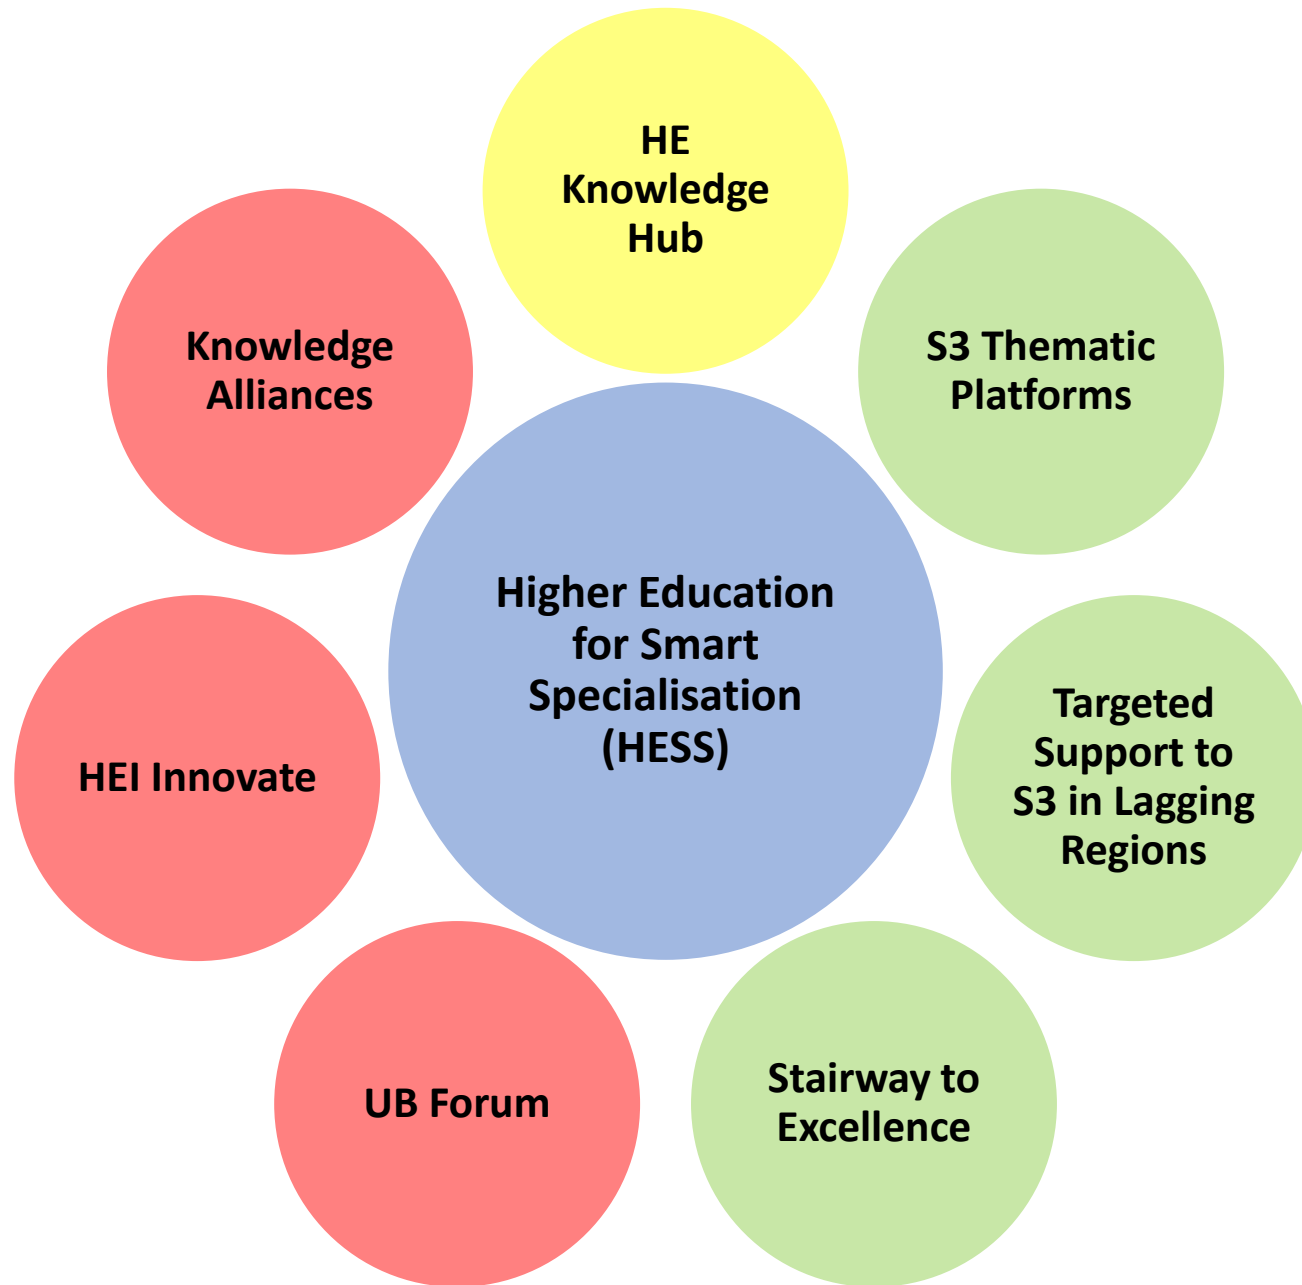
HE Knowledge Hub

Knowledge Alliances

S3 Thematic Platforms

Higher Education for Smart Specialisation (HESS)

HEI Innovate

Targeted Support to S3 in Lagging Regions

UB Forum

Stairway to Excellence